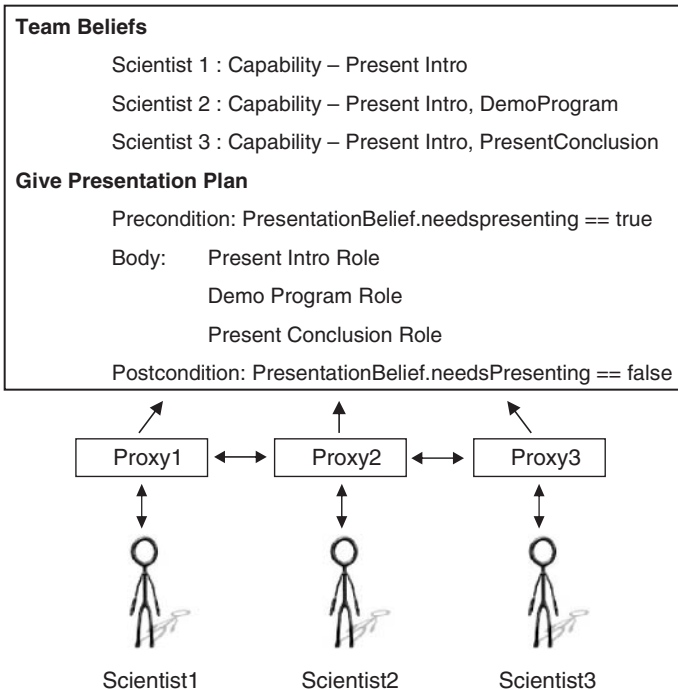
**Team Beliefs**

Scientist 1 : Capability – Present Intro

Scientist 2 : Capability – Present Intro, DemoProgram

Scientist 3 : Capability – Present Intro, PresentConclusion

**Give Presentation Plan**

Precondition: PresentationBelief.needspresenting == true

Body: Present Intro Role

Demo Program Role

Present Conclusion Role

Postcondition: PresentationBelief.needsPresenting == false

Proxy1

Proxy2

Proxy3

Scientist1

Scientist2

Scientist3